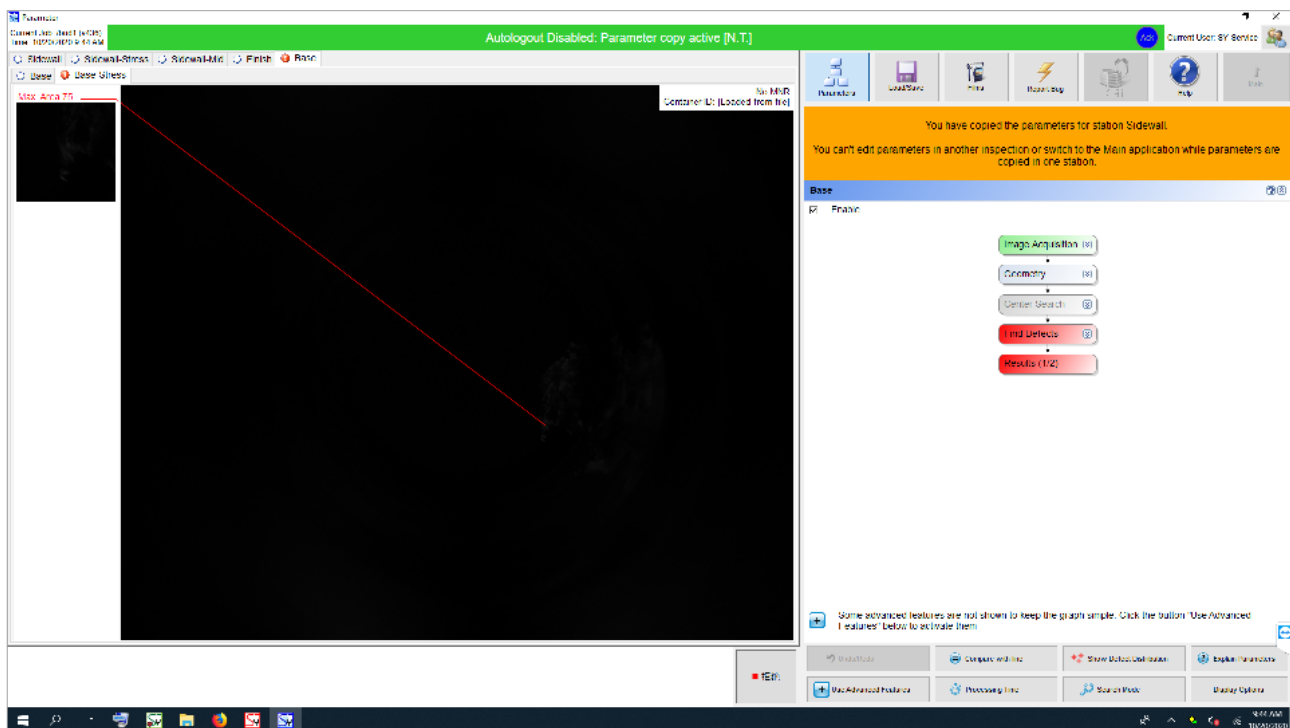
Parameter

Current Job: Base1 [+Gfb]
Time: 10/25/2020 9:44 AM

Autologout Disabled: Parameter copy active [N.T.]

Adv Current User: SY Service

Sidewall | Sidewall-Stress | Sidewall-Mid | Finish | Base

Base | Base Stress

Max. Area 75

Nr. MNR
Container ID: [Loaded from file]

Parameters | Load/Save | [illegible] | Report Log | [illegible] | Help | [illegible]

You have copied the parameters for station Sidewall.

You can't edit parameters in another inspection or switch to the Main application while parameters are copied in one station.

Base

Enable

Image Acquisition
Geometry
Center Search
Find Defects
Results (1/2)

Some advanced features are not shown to keep the graph simple. Click the button "Use Advanced Features" below to activate them.

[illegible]

Undo/Redo | Compare with file | Show Defect Distribution | Explain Parameters
Use Advanced Features | Processing Time | Search Mode | Display Options

9:44 AM
10/25/2020